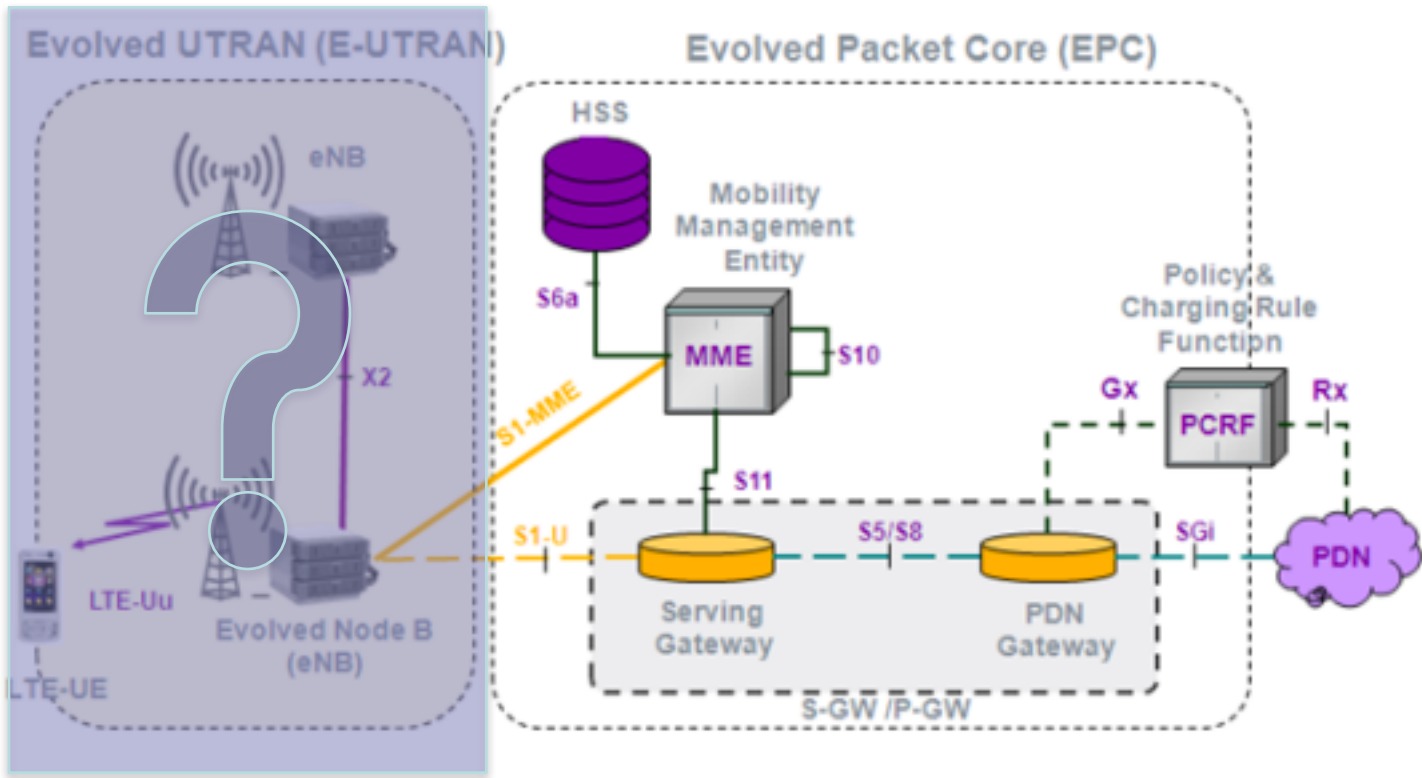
Evolved UTRAN (E-UTRAN)

Evolved Packet Core (EPC)

eNB

X2

LTE-Uu

Evolved Node B (eNB)

LTE-UE

HSS

S6a

Mobility Management Entity

MME

S10

S1-MME

S11

Policy & Charging Rule Functipn

Gx

PCRF

Rx

S1-U

S5/S8

SGi

PDN

Serving Gateway

PDN Gateway

S-GW /P-GW